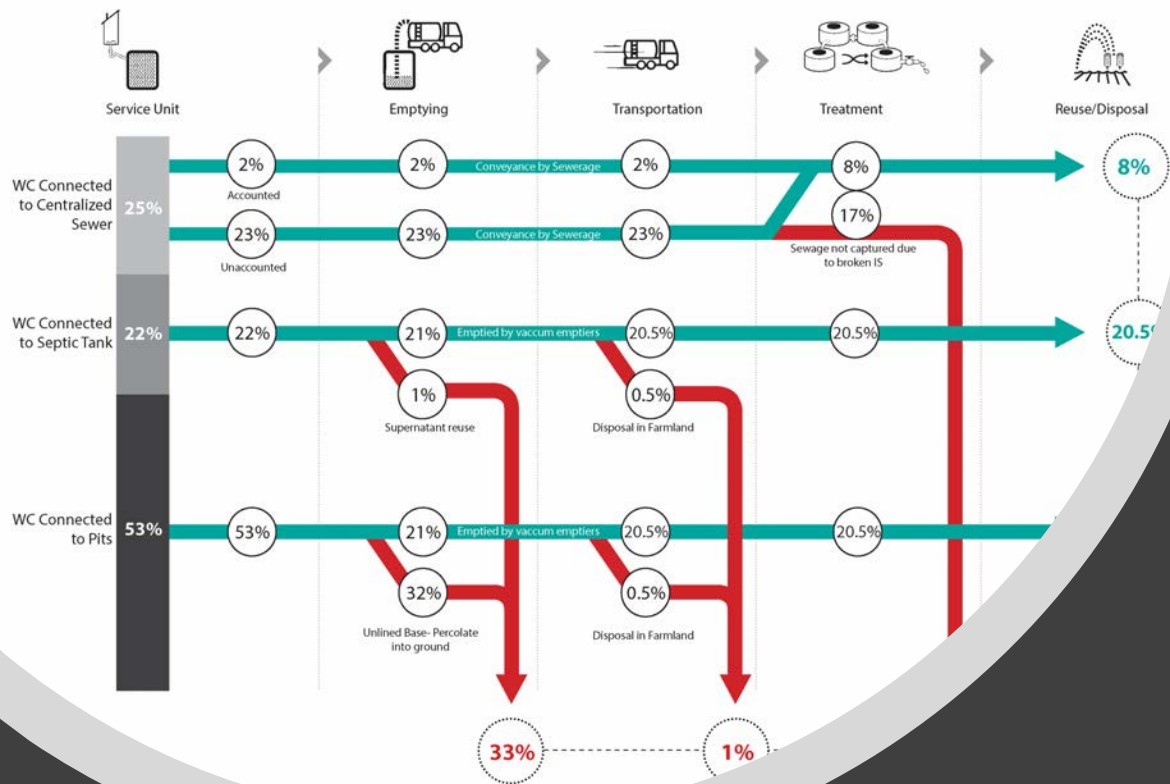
Service Unit

Emptying

Transportation

Treatment

Reuse/Disposal

WC Connected to Centralized Sewer

25%

2%

Accounted

2%

Conveyance by Sewerage

2%

8%

8%

23%

Unaccounted

23%

Conveyance by Sewerage

23%

17%

Sewage not captured due to broken IS

WC Connected to Septic Tank

22%

22%

21%

Emptied by vaccum emptiers

20.5%

20.5%

20.5

1%

Supernatant reuse

0.5%

Disposal in Farmland

WC Connected to Pits

53%

53%

21%

Emptied by vaccum emptiers

20.5%

20.5%

32%

Unlined Base- Percolate into ground

0.5%

Disposal in Farmland

33%

1%